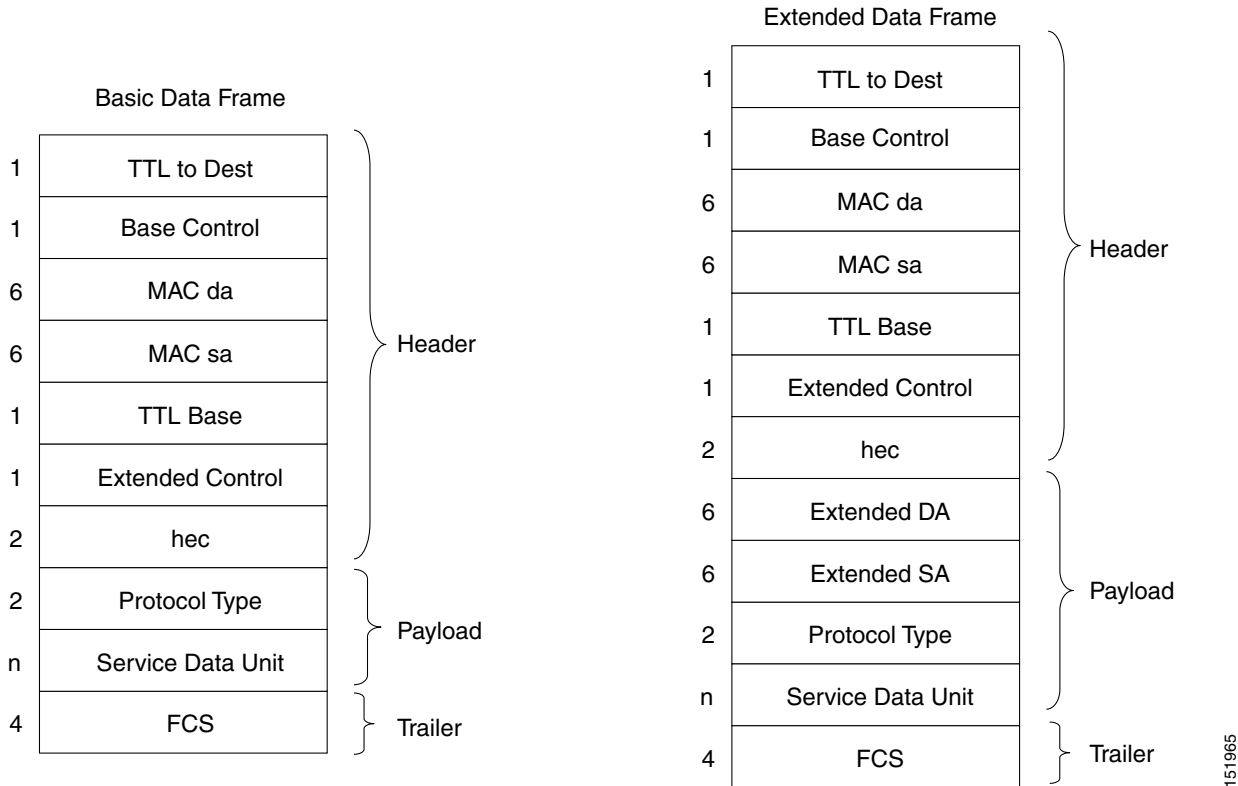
Basic Data Frame

| | |
|---|---|
| 1 | TTL to Dest |
| 1 | Base Control |
| 6 | MAC da |
| 6 | MAC sa |
| 1 | TTL Base |
| 1 | Extended Control |
| 2 | hec |
| 2 | Protocol Type |
| n | Service Data Unit |
| 4 | FCS |

Header
Payload
Trailer

Extended Data Frame

| | |
|---|---|
| 1 | TTL to Dest |
| 1 | Base Control |
| 6 | MAC da |
| 6 | MAC sa |
| 1 | TTL Base |
| 1 | Extended Control |
| 2 | hec |
| 6 | Extended DA |
| 6 | Extended SA |
| 2 | Protocol Type |
| n | Service Data Unit |
| 4 | FCS |

Header
Payload
Trailer

151965